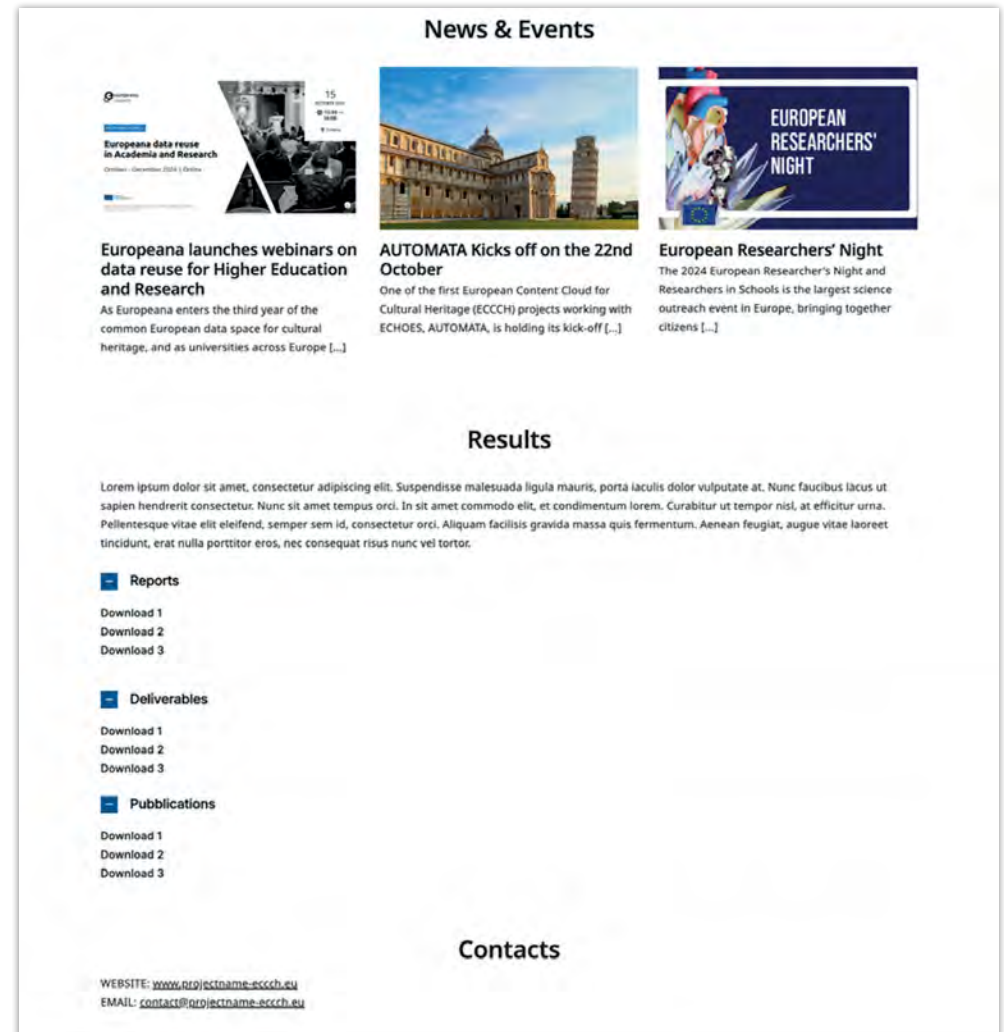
News & Events

europeana

15
OCTOBER 2024
10:00 – 16:00
Online

Europeana data reuse in Academia and Research

October – December 2024 | Online

EUROPEAN RESEARCHERS' NIGHT

Europeana launches webinars on data reuse for Higher Education and Research

As Europeana enters the third year of the common European data space for cultural heritage, and as universities across Europe [...]

AUTOMATA Kicks off on the 22nd October

One of the first European Content Cloud for Cultural Heritage (ECCCH) projects working with ECHOES, AUTOMATA, is holding its kick-off [...]

European Researchers' Night

The 2024 European Researcher's Night and Researchers in Schools is the largest science outreach event in Europe, bringing together citizens [...]

Results

Lorem ipsum dolor sit amet, consectetur adipiscing elit. Suspendisse malesuada ligula mauris, porta iaculis dolor vulputate at. Nunc faucibus lacus ut sapien hendrerit consectetur. Nunc sit amet tempus orci. In sit amet commodo elit, et condimentum lorem. Curabitur ut tempor nisl, at efficitur urna. Pellentesque vitae elit eleifend, semper sem id, consectetur orci. Aliquam facilisis gravida massa quis fermentum. Aenean feugiat, augue vitae laoreet tincidunt, erat nulla porttitor eros, nec consequat risus nunc vel tortor.

Reports

Download 1
Download 2
Download 3

Deliverables

Download 1
Download 2
Download 3

Pubblications

Download 1
Download 2
Download 3

Contacts

WEBSITE: www.projectname-eccch.eu
EMAIL: contact@projectname-eccch.eu